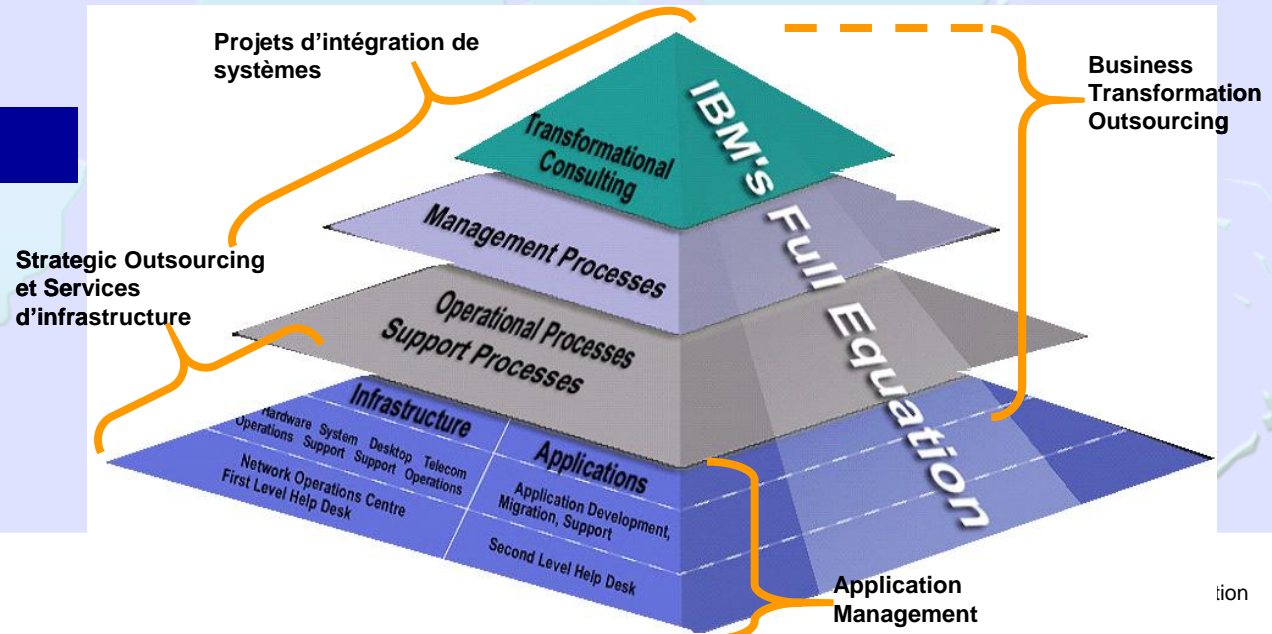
Projets d'intégration de systèmes

Business Transformation Outsourcing

IBM's Full Equation

Transformational Consulting

Management Processes

Strategic Outsourcing et Services d'infrastructure

Operational Processes
Support Processes

Infrastructure

Hardware Operations
System Support
Desktop Support
Telecom Operations

Network Operations Centre
First Level Help Desk

Applications

Application Development, Migration, Support

Second Level Help Desk

Application Management

tion